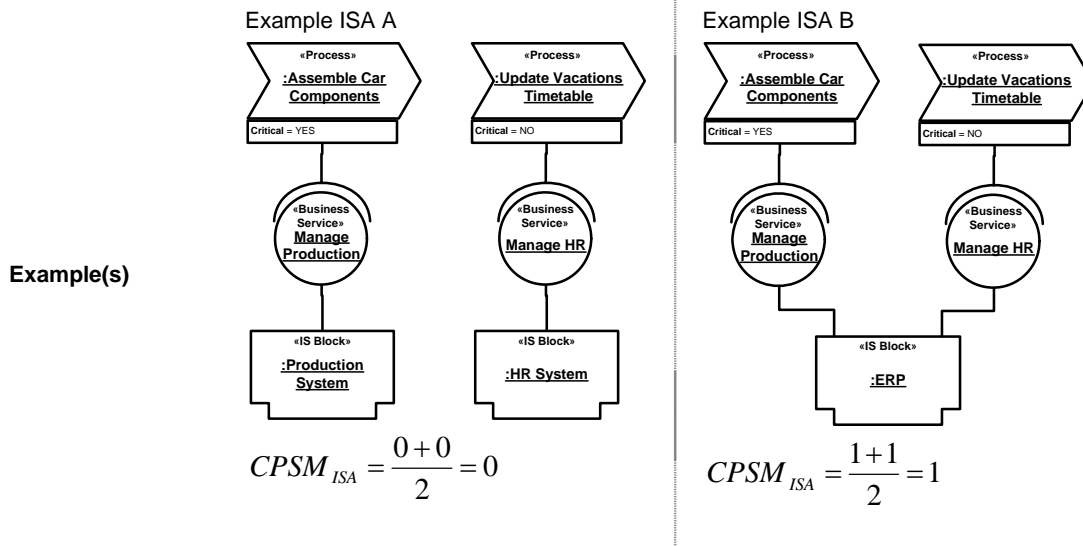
Example(s)

Example ISA A

«Process»
:Assemble Car Components
Critical = YES

«Process»
:Update Vacations Timetable
Critical = NO

«Business Service»
Manage Production

«Business Service»
Manage HR

«IS Block»
:Production System

«IS Block»
:HR System

$CPSM_{ISA} = \frac{0+0}{2} = 0$

Example ISA B

«Process»
:Assemble Car Components
Critical = YES

«Process»
:Update Vacations Timetable
Critical = NO

«Business Service»
Manage Production

«Business Service»
Manage HR

«IS Block»
:ERP

$CPSM_{ISA} = \frac{1+1}{2} = 1$